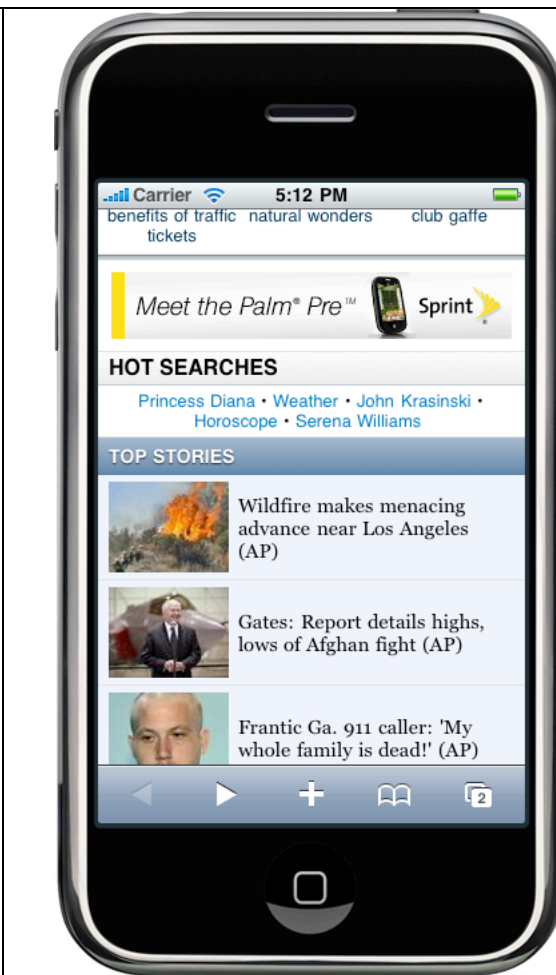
Carrier 5:12 PM

benefits of traffic tickets natural wonders club gaffe

Meet the Palm® Pre™ Sprint

HOT SEARCHES

Princess Diana • Weather • John Krasinski • Horoscope • Serena Williams

TOP STORIES

Wildfire makes menacing advance near Los Angeles (AP)

Gates: Report details highs, lows of Afghan fight (AP)

Frantic Ga. 911 caller: 'My whole family is dead!' (AP)

2